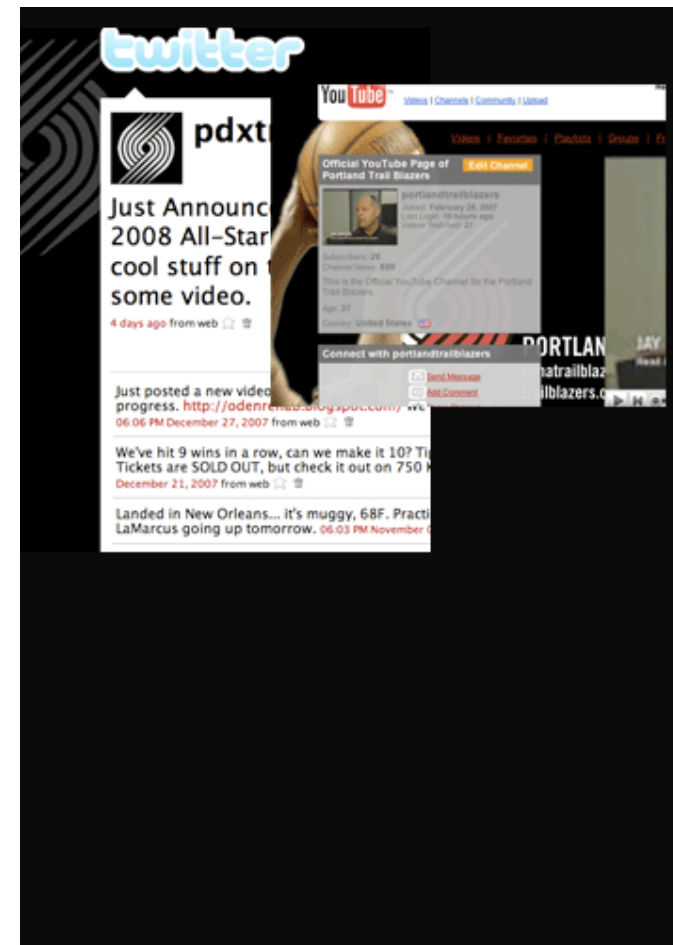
twitter

pdxtr

Just Announc
2008 All-Star
cool stuff on
some video.

4 days ago from web

Just posted a new video
progress. http://odenrehab.blogspot.com/ We

06:06 PM December 27, 2007 from web

We've hit 9 wins in a row, can we make it 10? Tip
Tickets are SOLD OUT, but check it out on 750 K

December 21, 2007 from web

Landed in New Orleans... it's muggy, 68F. Practi
LaMarcus going up tomorrow. 06:03 PM November

YouTube

Videos | Channels | Community | Upload

Videos | Favorites | Playlists | Groups | Fr

Official YouTube Page of Portland Trail Blazers

Edit Channel

portlandtrailblazers
Joined: February 28, 2007
Last Login: 19 hours ago
Videos Watched: 27

Subscribers: 26
Channel Views: 600

This is the Official YouTube Channel for the Portland Trail Blazers.

Age: 37
Country: United States

Connect with portlandtrailblazers

Send Message
Add Comment

PORTLAN
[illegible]trailblazers.c

JAY